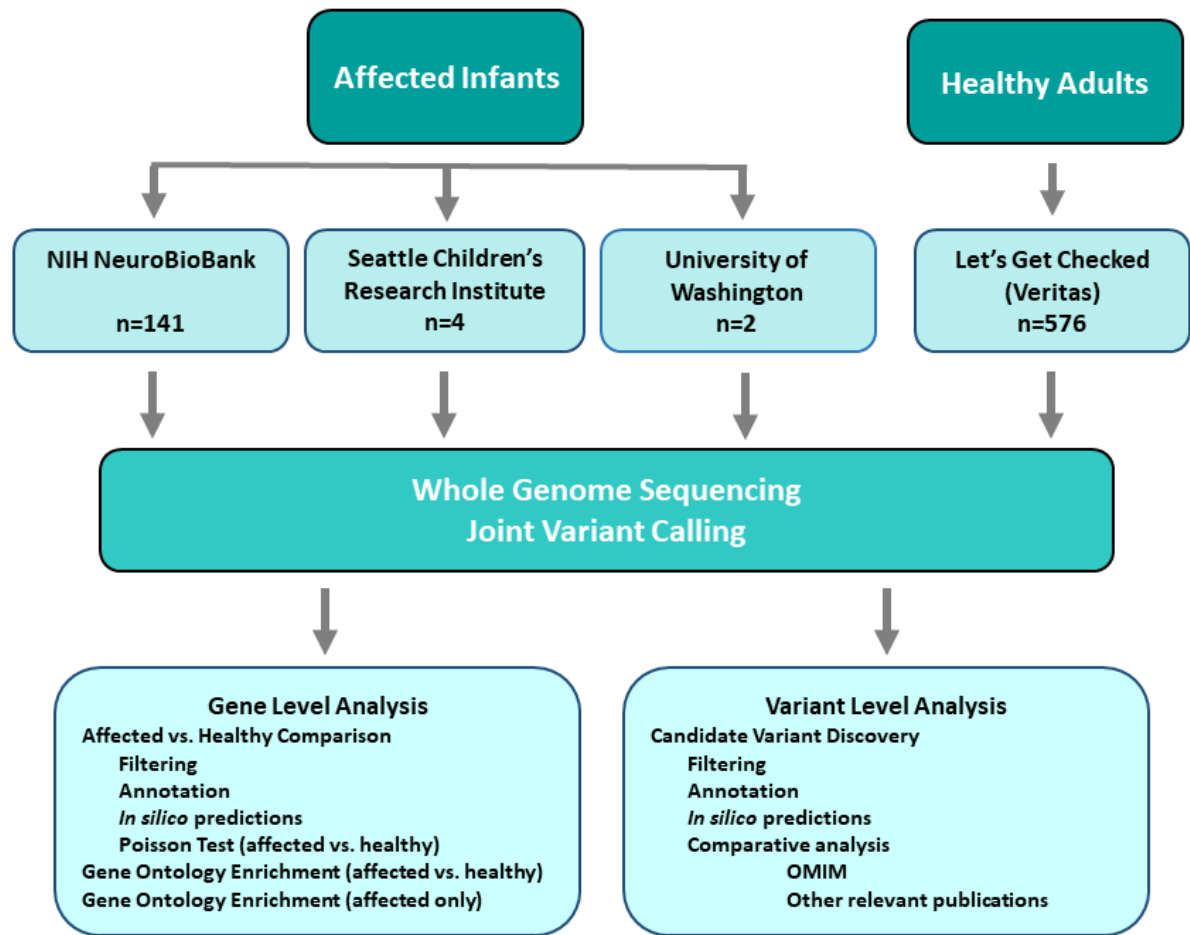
Affected Infants

Healthy Adults

NIH NeuroBioBank

n=141

Seattle Children's Research Institute
n=4

University of Washington
n=2

Let's Get Checked (Veritas)
n=576

Whole Genome Sequencing
Joint Variant Calling

Gene Level Analysis
Affected vs. Healthy Comparison
Filtering
Annotation
In silico predictions
Poisson Test (affected vs. healthy)
Gene Ontology Enrichment (affected vs. healthy)
Gene Ontology Enrichment (affected only)

Variant Level Analysis
Candidate Variant Discovery
Filtering
Annotation
In silico predictions
Comparative analysis
OMIM
Other relevant publications